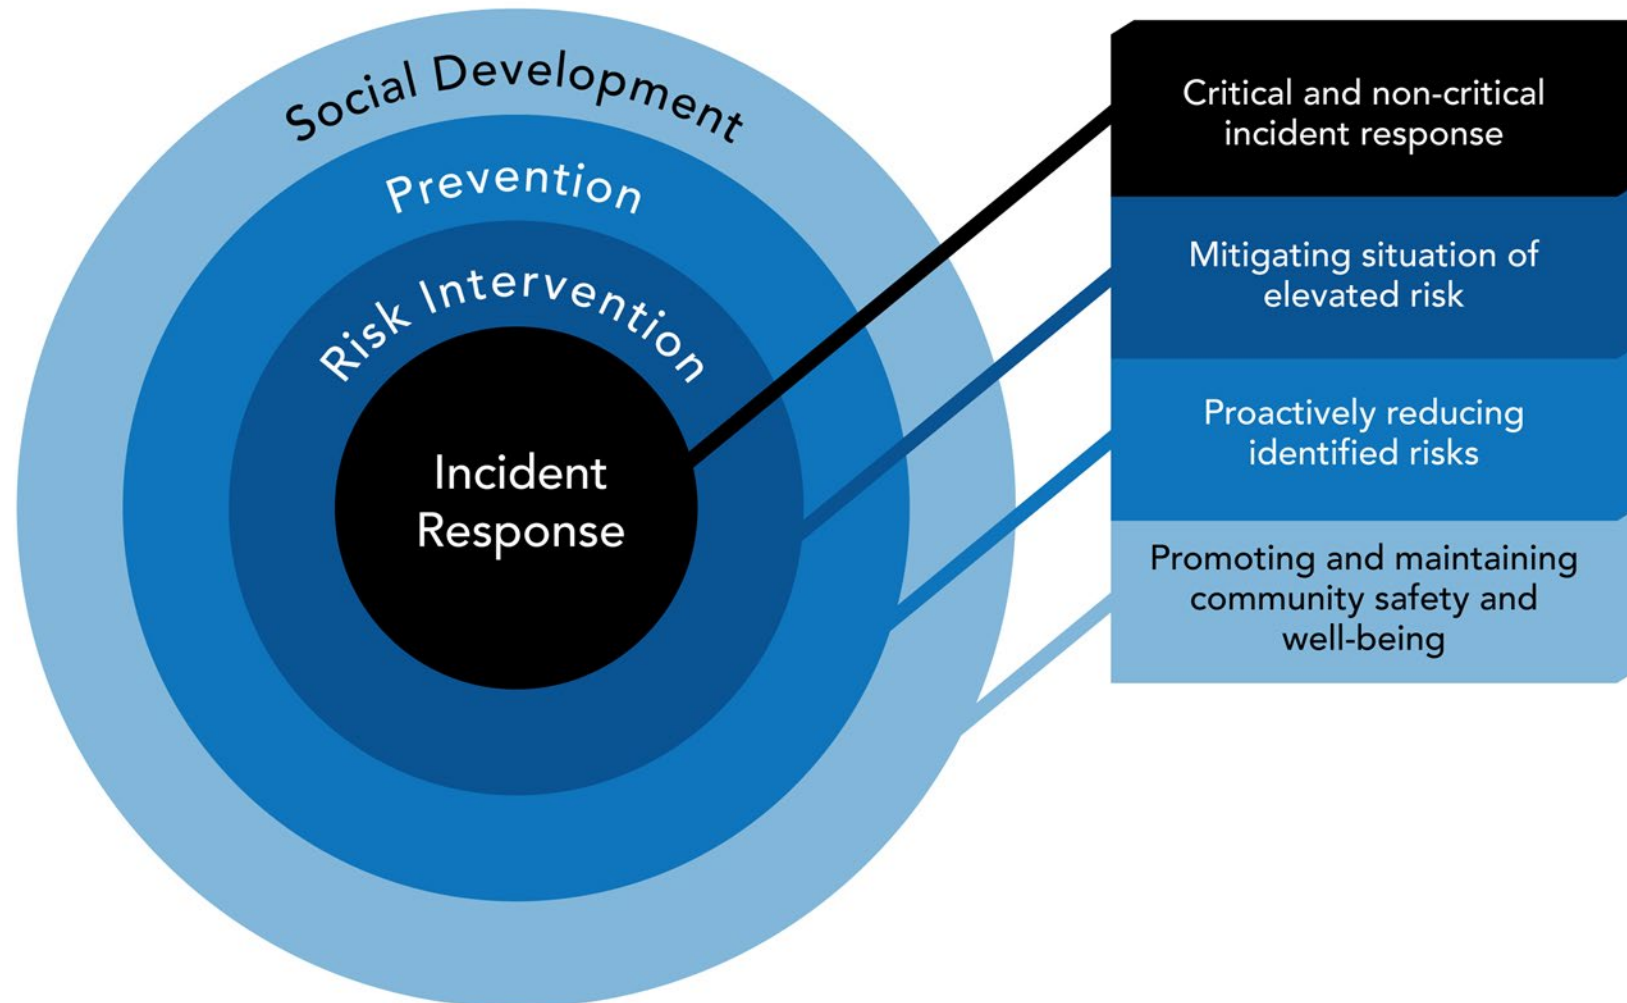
Social Development

Prevention

Risk Intervention

Incident Response

Critical and non-critical incident response

Mitigating situation of elevated risk

Proactively reducing identified risks

Promoting and maintaining community safety and well-being